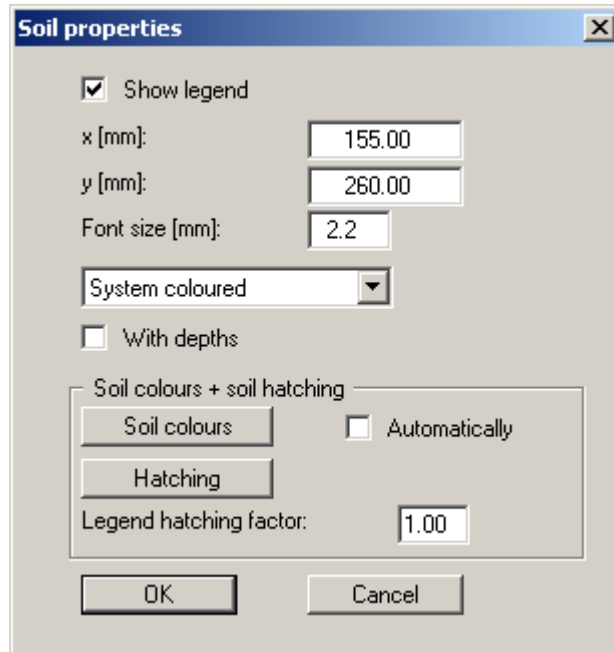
Soil properties

X

Show legend

x [mm]: 155.00

y [mm]: 260.00

Font size [mm]: 2.2

System coloured

With depths

Soil colours + soil hatching

Soil colours

Automatically

Hatching

Legend hatching factor: 1.00

OK

Cancel